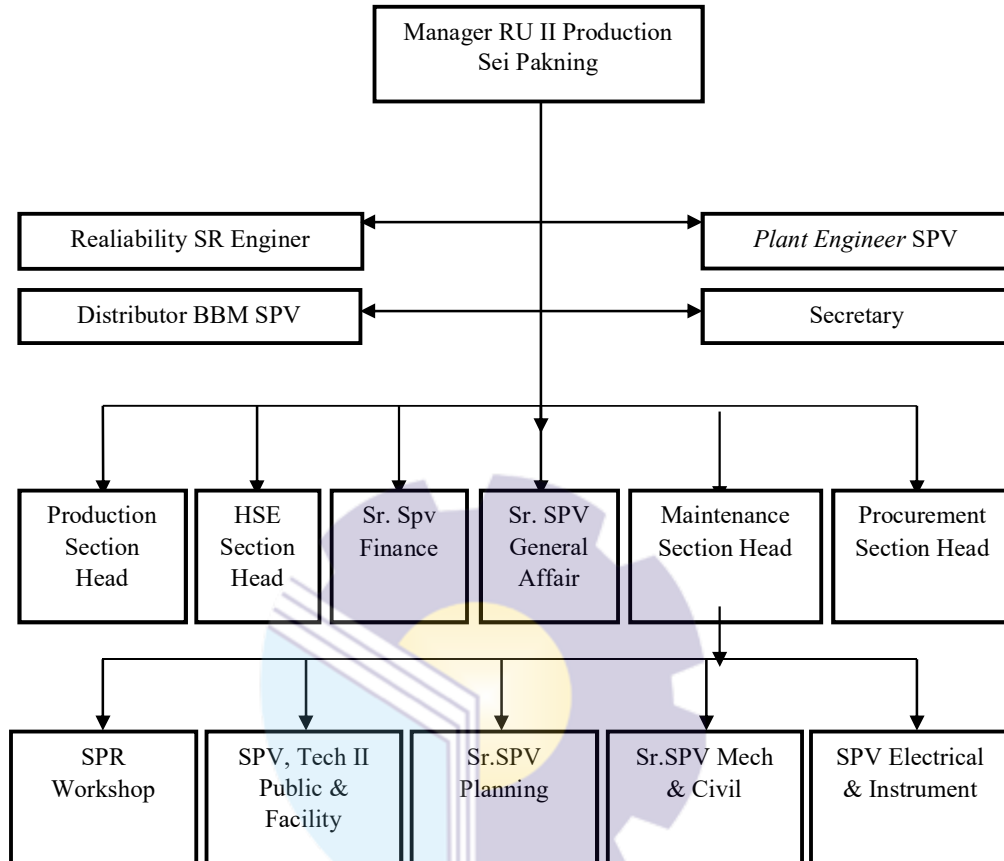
Manager RU II Production Sei Pakning

Realiability SR Enginer

*Plant Engineer* SPV

Distributor BBM SPV

Secretary

Production Section Head

HSE Section Head

Sr. Spv Finance

Sr. SPV General Affair

Maintenance Section Head

Procurement Section Head

SPR Workshop

SPV, Tech II Public & Facility

Sr.SPV Planning

Sr.SPV Mech & Civil

SPV Electrical & Instrument